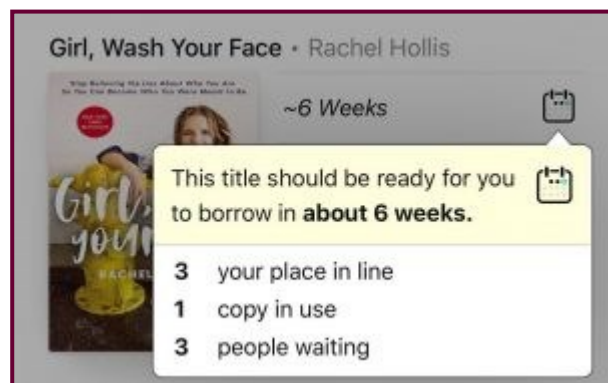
Girl, Wash Your Face • Rachel Hollis

Stop Believing the Lies About Who You Are So You Can Become Who You Were Meant to Be

Girl, your

RACHEL

~6 Weeks

This title should be ready for you to borrow in **about 6 weeks.**

3 your place in line
1 copy in use
3 people waiting